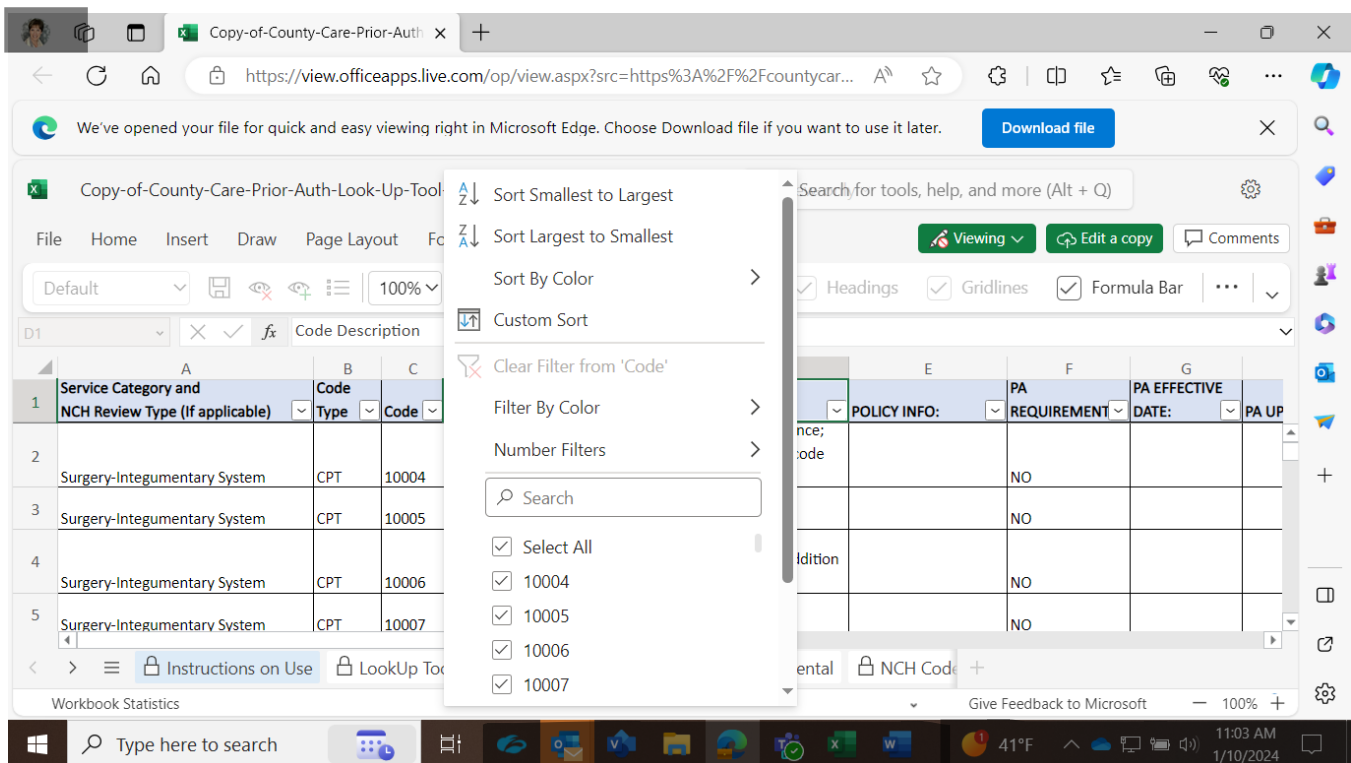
Copy-of-County-Care-Prior-Auth ×
+

https://view.officeapps.live.com/op/view.aspx?src=https%3A%2F%2Fcountycar...

We've opened your file for quick and easy viewing right in Microsoft Edge. Choose Download file if you want to use it later.
Download file

Copy-of-County-Care-Prior-Auth-Look-Up-Tool-
Search for tools, help, and more (Alt + Q)

File Home Insert Draw Page Layout Fo
Viewing
Edit a copy
Comments

Default
100%
Headings
Gridlines
Formula Bar

D1
Code Description

Sort Smallest to Largest
Sort Largest to Smallest
Sort By Color
Custom Sort
Clear Filter from 'Code'
Filter By Color
Number Filters
Search
Select All
10004
10005
10006
10007

| | A | B | C | | E | F | G | |
|---|---|---|---|---|---|---|---|---|
| 1 | Service Category and NCH Review Type (If applicable) | Code Type | Code | | POLICY INFO: | PA REQUIREMENT | PA EFFECTIVE DATE: | PA UP |
| 2 | Surgery-Integumentary System | CPT | 10004 | nce; code | | NO | | |
| 3 | Surgery-Integumentary System | CPT | 10005 | | | NO | | |
| 4 | Surgery-Integumentary System | CPT | 10006 | ddition | | NO | | |
| 5 | Surgery-Integumentary System | CPT | 10007 | | | NO | | |

Instructions on Use
LookUp Too
ental
NCH Code

Workbook Statistics
Give Feedback to Microsoft
100%

Type here to search
41°F
11:03 AM
1/10/2024